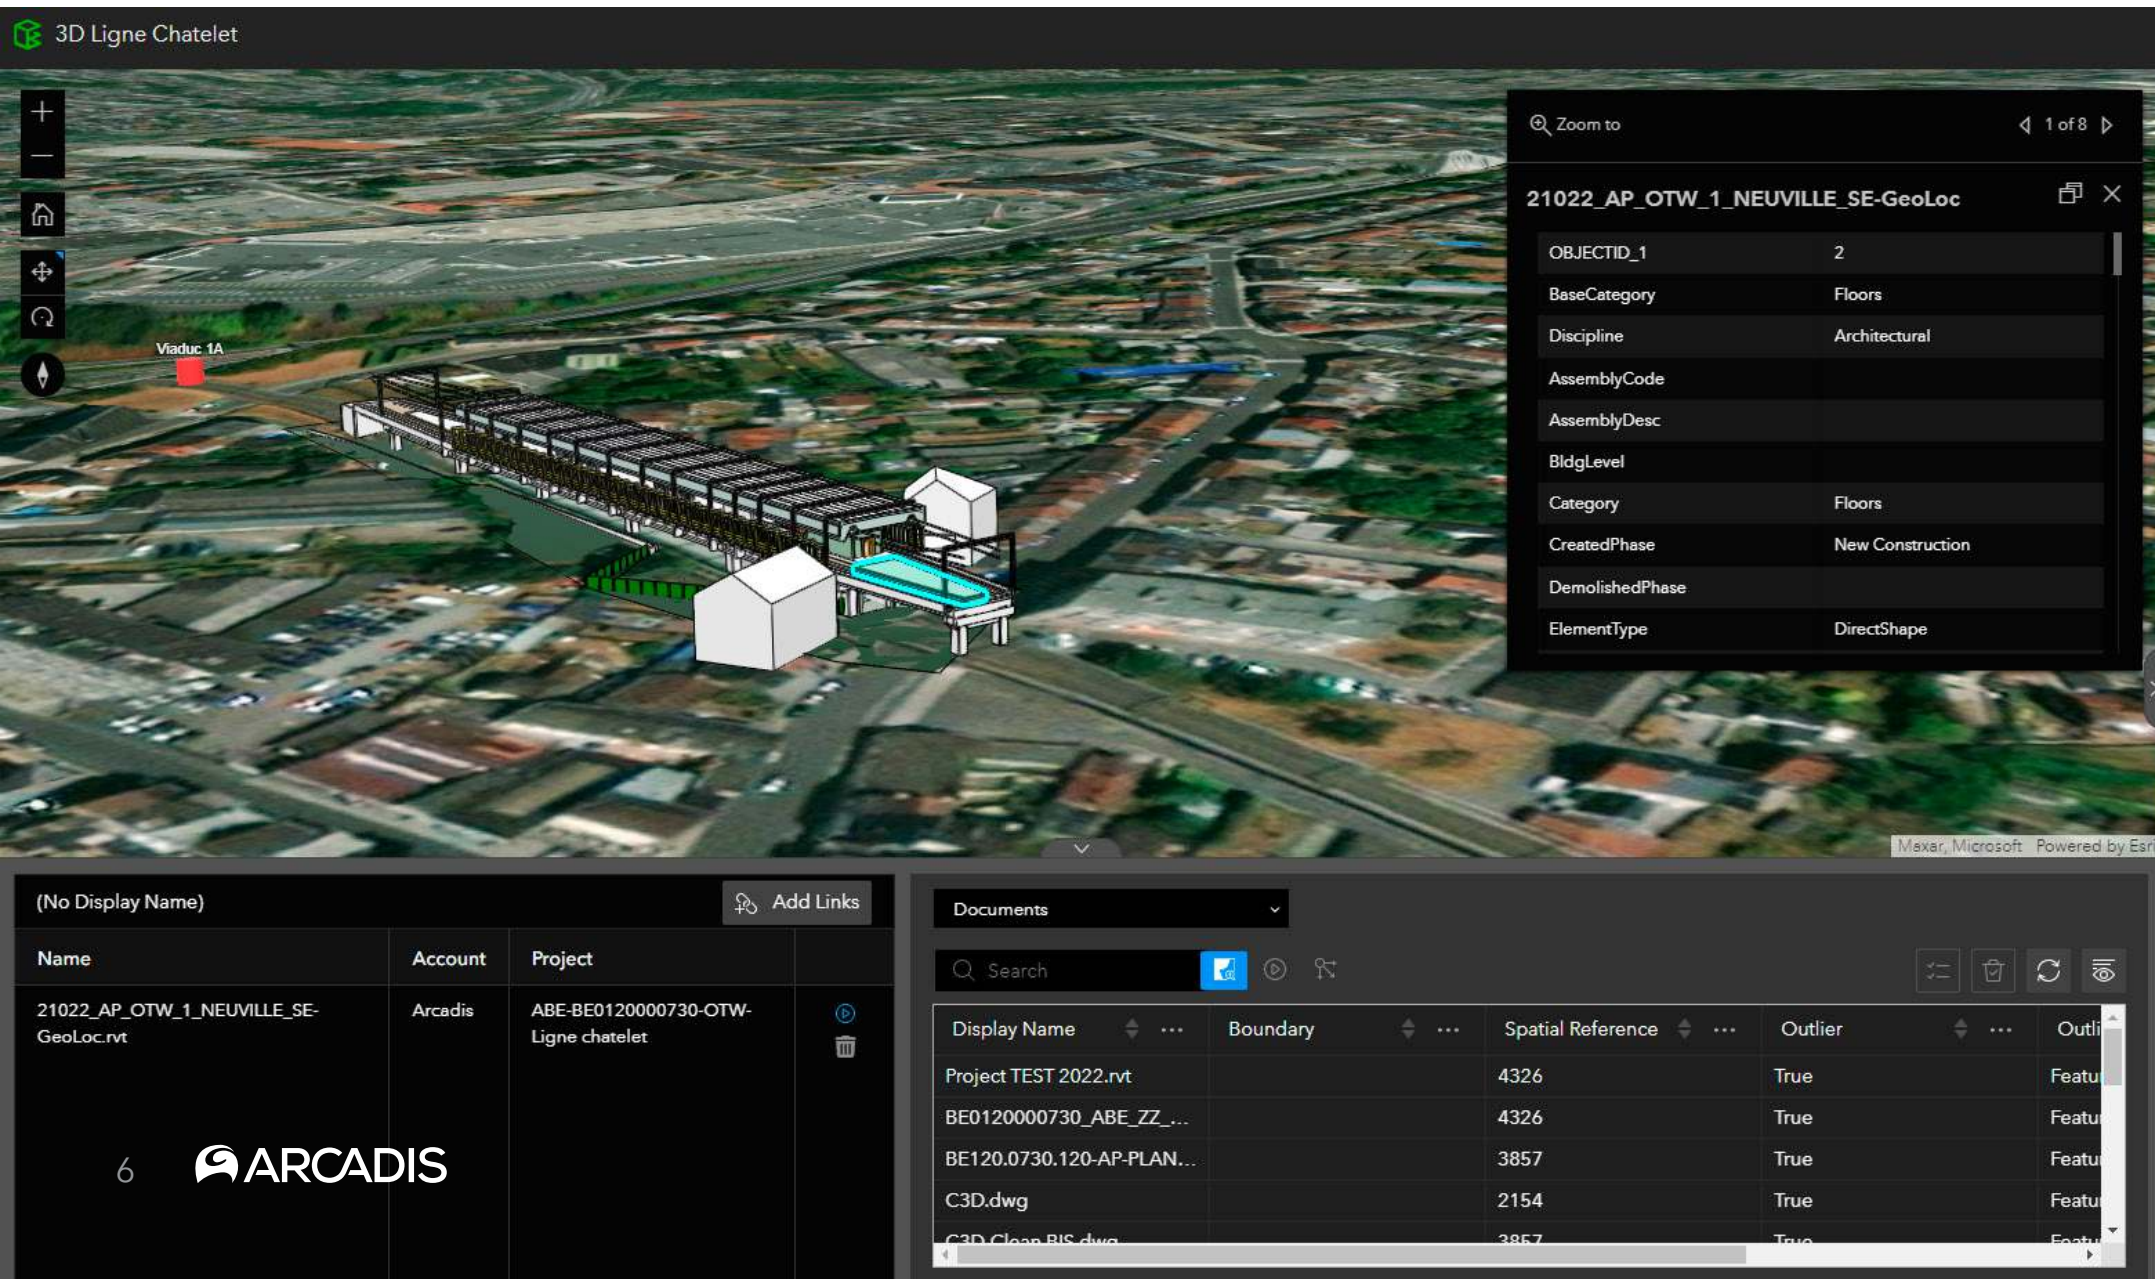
3D Ligne Chatelet

Viaduc 1A

Zoom to

1 of 8

21022_AP_OTW_1_NEUVILLE_SE-GeoLoc

| OBJECTID_1 | 2 |
|---|---|
| BaseCategory | Floors |
| Discipline | Architectural |
| AssemblyCode | |
| AssemblyDesc | |
| BldgLevel | |
| Category | Floors |
| CreatedPhase | New Construction |
| DemolishedPhase | |
| ElementType | DirectShape |

Maxar, Microsoft Powered by Esri

(No Display Name)

Add Links

| Name | Account | Project |
|---|---|---|
| 21022_AP_OTW_1_NEUVILLE_SE-GeoLoc.rvt | Arcadis | ABE-BE0120000730-OTW-Ligne chatelet |

6 ARCADIS

Documents

Search

| Display Name | Boundary | Spatial Reference | Outlier | Outli |
|---|---|---|---|---|
| Project TEST 2022.rvt | | 4326 | True | Featu |
| BE0120000730_ABE_ZZ_... | | 4326 | True | Featu |
| BE120.0730.120-AP-PLAN... | | 3857 | True | Featu |
| C3D.dwg | | 2154 | True | Featu |
| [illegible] | | 3857 | True | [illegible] |